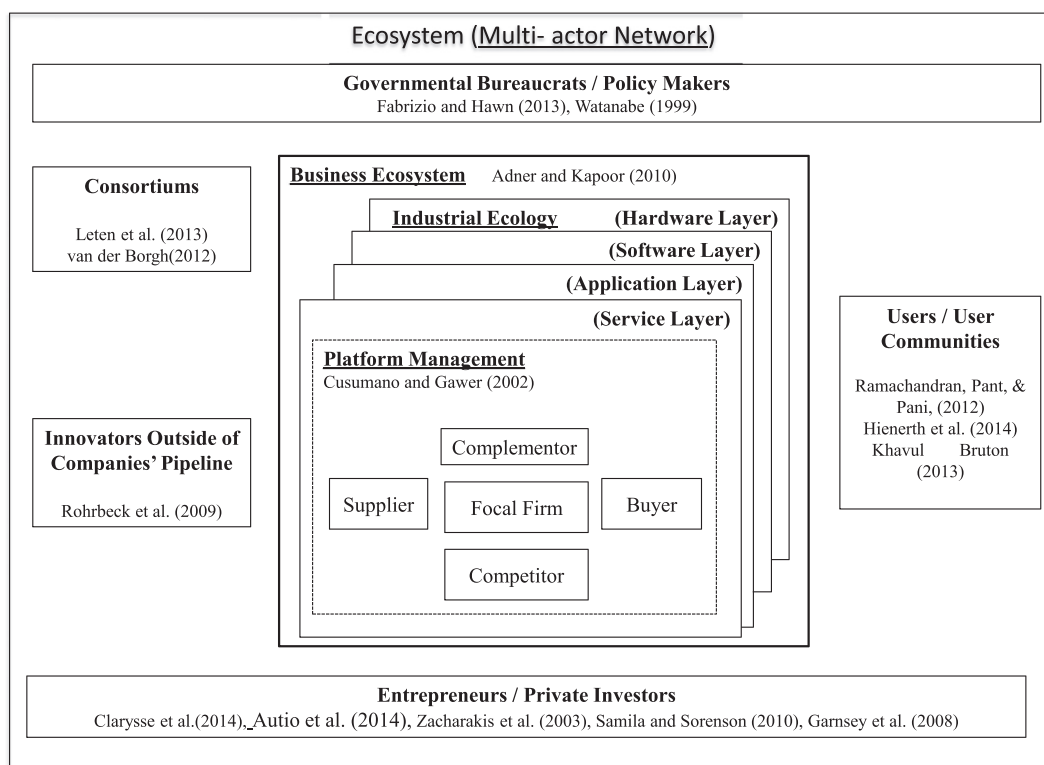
Ecosystem (Multi- actor Network)

Governmental Bureaucrats / Policy Makers
Fabrizio and Hawn (2013), Watanabe (1999)

Consortiums

Leten et al. (2013)
van der Borgh(2012)

Business Ecosystem Adner and Kapoor (2010)

Industrial Ecology (Hardware Layer)

(Software Layer)

(Application Layer)

(Service Layer)

Platform Management
Cusumano and Gawer (2002)

Complementor

Supplier

Focal Firm

Buyer

Competitor

Users / User Communities

Ramachandran, Pant, & Pani, (2012)
Hienerth et al. (2014)
Khavul Bruton (2013)

Innovators Outside of Companies' Pipeline

Rohrbeck et al. (2009)

Entrepreneurs / Private Investors
Clarysse et al.(2014), Autio et al. (2014), Zacharakis et al. (2003), Samila and Sorenson (2010), Garnsey et al. (2008)